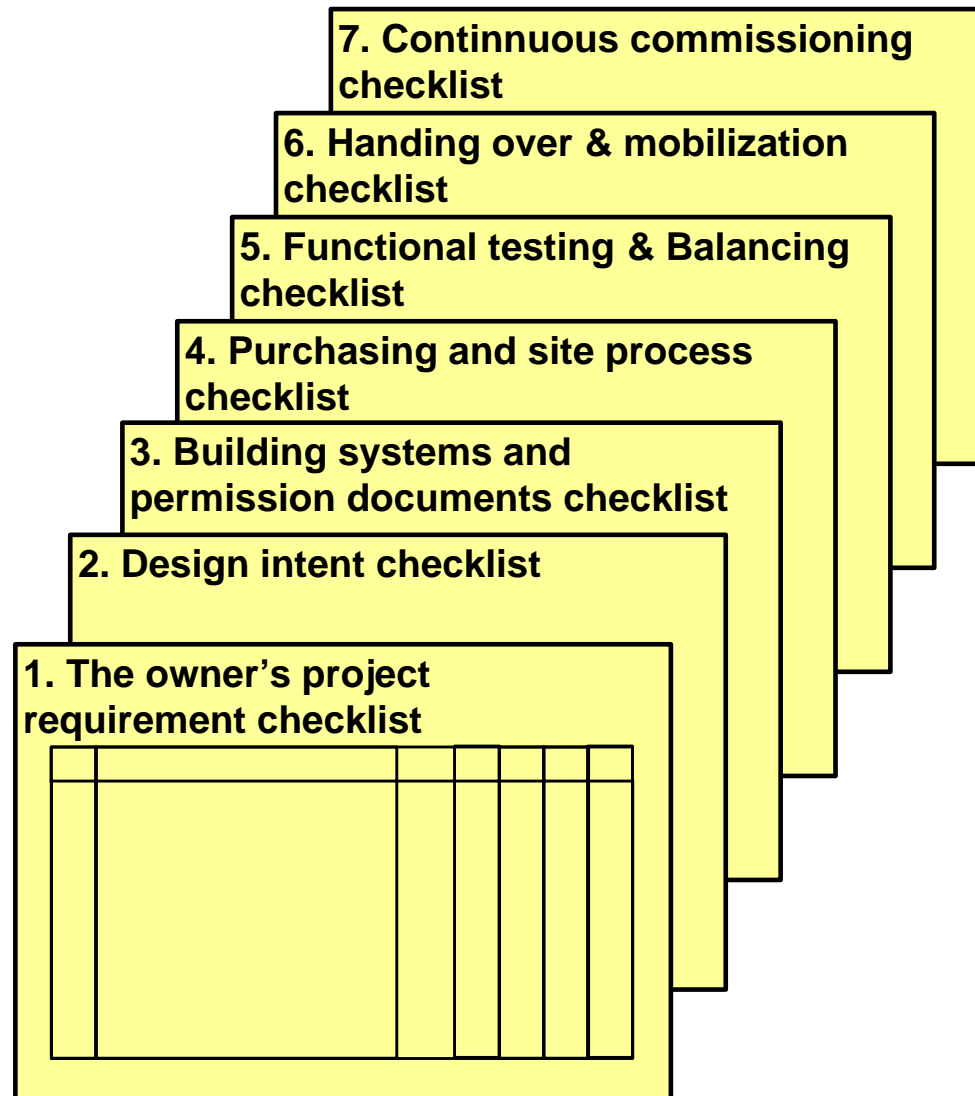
7. Continnuous commissioning checklist

6. Handing over & mobilization checklist

5. Functional testing & Balancing checklist

4. Purchasing and site process checklist

3. Building systems and permission documents checklist

2. Design intent checklist

1. The owner's project requirement checklist